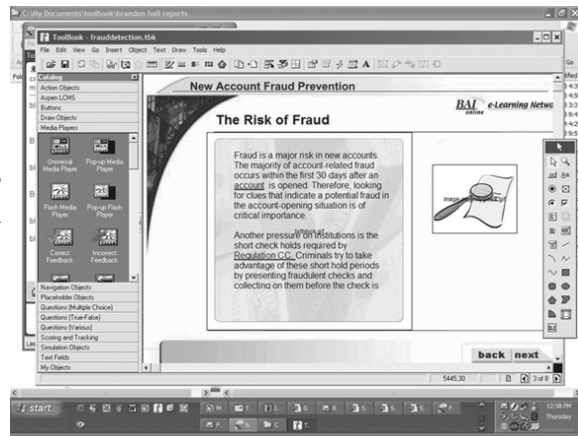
C:\My Documents\toolbook\brandon hall reports

ToolBook - frauddetection.tbk

File Edit View Go Insert Object Text Draw Tools Help

Catalog

Action Objects

Aspen LCMS

Buttons

Draw Objects

Media Players

Universal Media Player

Pop-up Media Player

Flash Media Player

Pop-up Flash Player

Correct Feedback

Incorrect Feedback

Navigation Objects

Placeholder Objects

Questions (Multiple Choice)

Questions (True-False)

Questions (Various)

Scoring and Tracking

Simulation Objects

Text Fields

My Objects

New Account Fraud Prevention

BAI online e-Learning Netwo

The Risk of Fraud

Fraud is a major risk in new accounts. The majority of account-related fraud occurs within the first 30 days after an account is opened. Therefore, looking for clues that indicate a potential fraud in the account-opening situation is of critical importance.

Another pressure on institutions is the short check holds required by Regulation CC. Criminals try to take advantage of these short hold periods by presenting fraudulent checks and collecting on them before the check is

back next

5445,30

2 of 8

start

12:58 PM Thursday